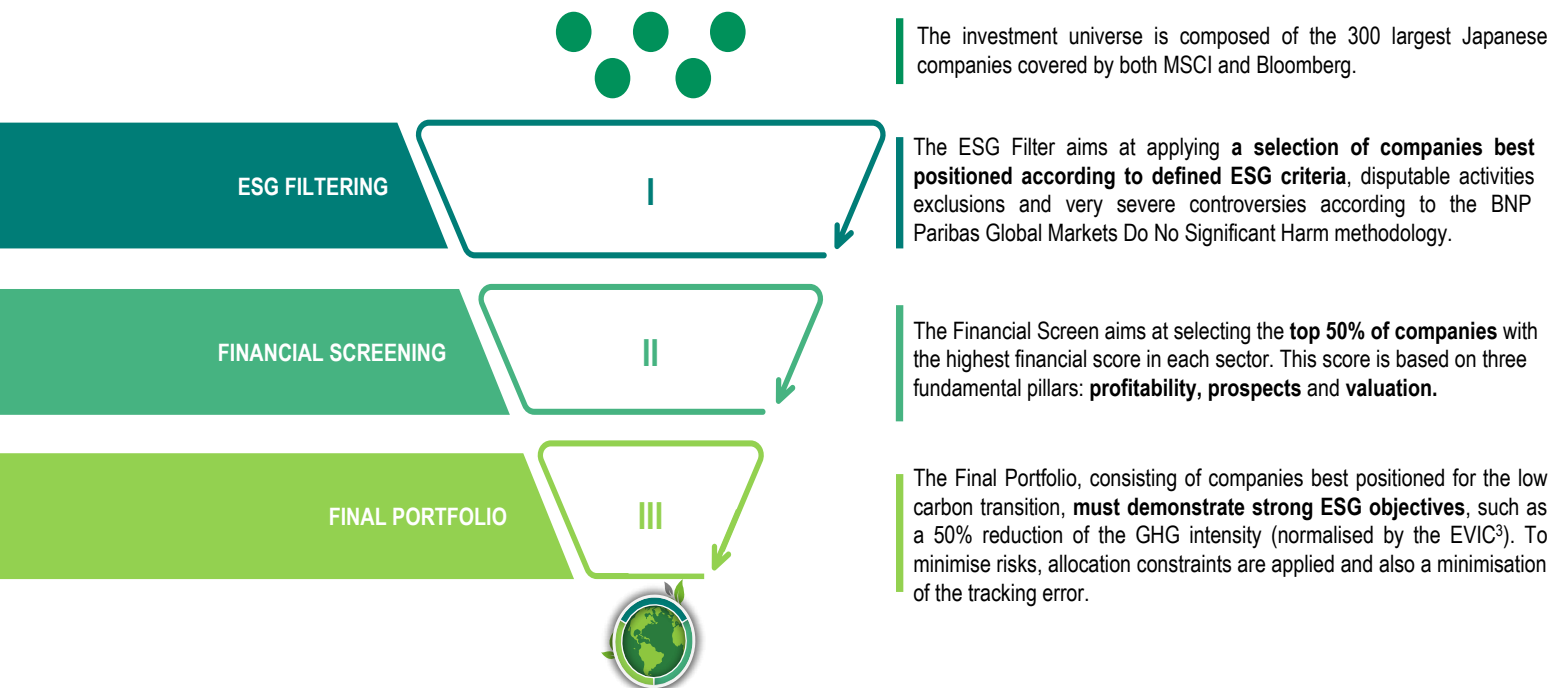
The investment universe is composed of the 300 largest Japanese companies covered by both MSCI and Bloomberg.

ESG FILTERING

I

The ESG Filter aims at applying **a selection of companies best positioned according to defined ESG criteria**, disputable activities exclusions and very severe controversies according to the BNP Paribas Global Markets Do No Significant Harm methodology.

FINANCIAL SCREENING

II

The Financial Screen aims at selecting the **top 50% of companies** with the highest financial score in each sector. This score is based on three fundamental pillars: **profitability, prospects** and **valuation.**

FINAL PORTFOLIO

III

The Final Portfolio, consisting of companies best positioned for the low carbon transition, **must demonstrate strong ESG objectives**, such as a 50% reduction of the GHG intensity (normalised by the EVIC$^3$). To minimise risks, allocation constraints are applied and also a minimisation of the tracking error.